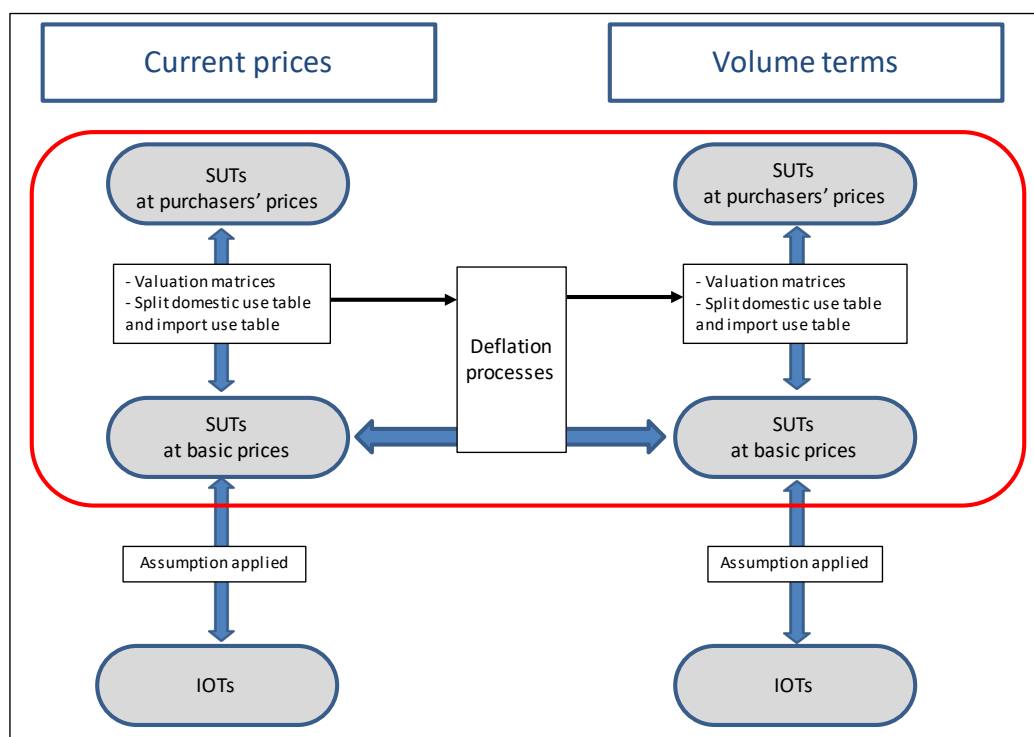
Current prices

Volume terms

SUTs
at purchasers' prices

- Valuation matrices
- Split domestic use table and import use table

SUTs
at basic prices

Deflation processes

SUTs
at purchasers' prices

- Valuation matrices
- Split domestic use table and import use table

SUTs
at basic prices

Assumption applied

IOTs

Assumption applied

IOTs